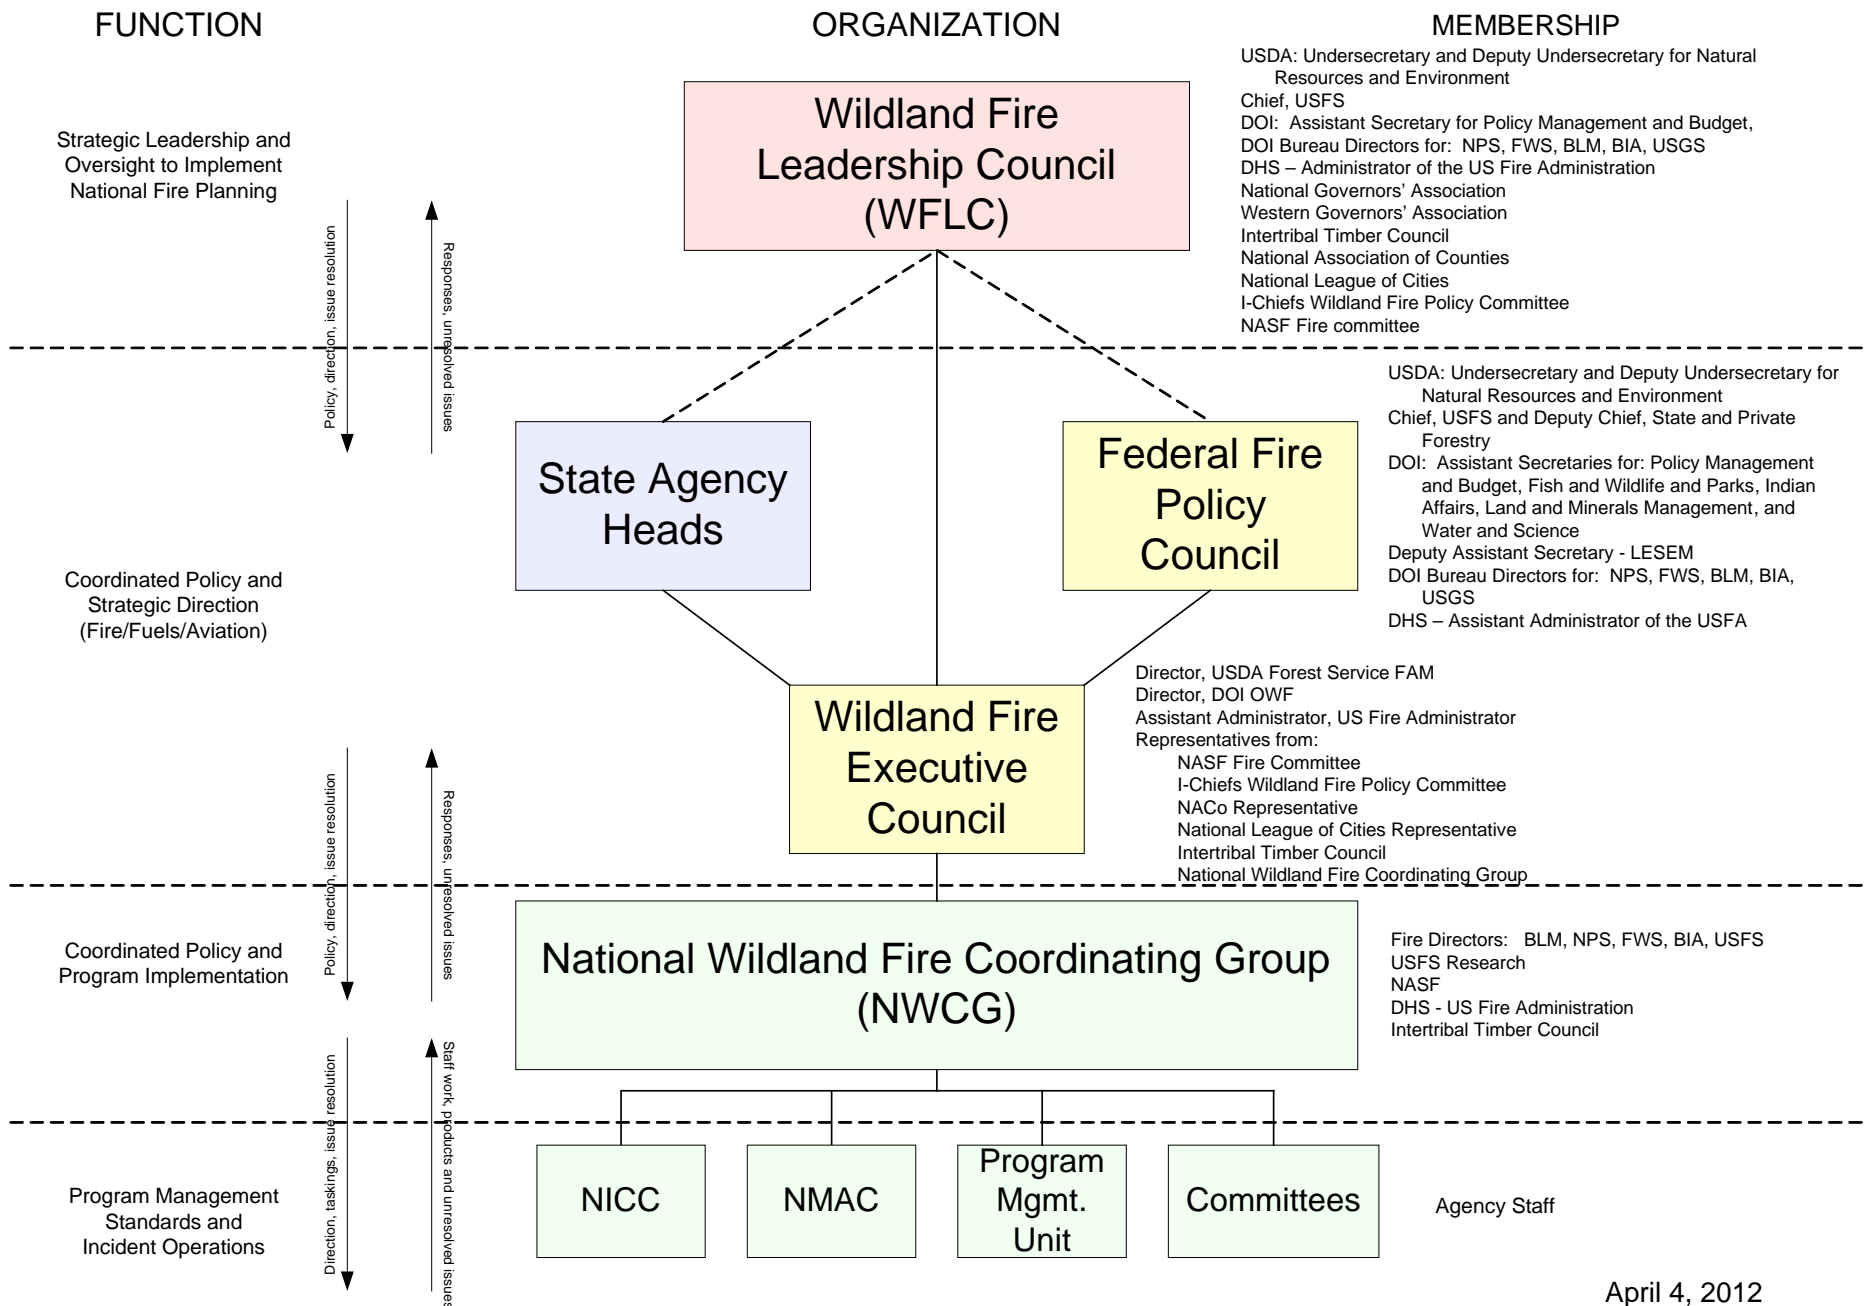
FUNCTION

ORGANIZATION

MEMBERSHIP

Strategic Leadership and Oversight to Implement National Fire Planning

Wildland Fire Leadership Council (WFLC)

USDA: Undersecretary and Deputy Undersecretary for Natural Resources and Environment
Chief, USFS
DOI: Assistant Secretary for Policy Management and Budget,
DOI Bureau Directors for: NPS, FWS, BLM, BIA, USGS
DHS – Administrator of the US Fire Administration
National Governors' Association
Western Governors' Association
Intertribal Timber Council
National Association of Counties
National League of Cities
I-Chiefs Wildland Fire Policy Committee
NASF Fire committee

Policy, direction, issue resolution

Responses, unresolved issues

State Agency Heads

Federal Fire Policy Council

USDA: Undersecretary and Deputy Undersecretary for Natural Resources and Environment
Chief, USFS and Deputy Chief, State and Private Forestry
DOI: Assistant Secretaries for: Policy Management and Budget, Fish and Wildlife and Parks, Indian Affairs, Land and Minerals Management, and Water and Science
Deputy Assistant Secretary - LESEM
DOI Bureau Directors for: NPS, FWS, BLM, BIA, USGS
DHS – Assistant Administrator of the USFA

Coordinated Policy and Strategic Direction (Fire/Fuels/Aviation)

Wildland Fire Executive Council

Director, USDA Forest Service FAM
Director, DOI OWF
Assistant Administrator, US Fire Administrator
Representatives from:
NASF Fire Committee
I-Chiefs Wildland Fire Policy Committee
NACo Representative
National League of Cities Representative
Intertribal Timber Council
National Wildland Fire Coordinating Group

Policy, direction, issue resolution

Responses, unresolved issues

Coordinated Policy and Program Implementation

National Wildland Fire Coordinating Group (NWCG)

Fire Directors: BLM, NPS, FWS, BIA, USFS
USFS Research
NASF
DHS - US Fire Administration
Intertribal Timber Council

Direction, taskings, issue resolution

Staff work, products and unresolved issues

Program Management Standards and Incident Operations

NICC

NMAC

Program Mgmt. Unit

Committees

Agency Staff

April 4, 2012